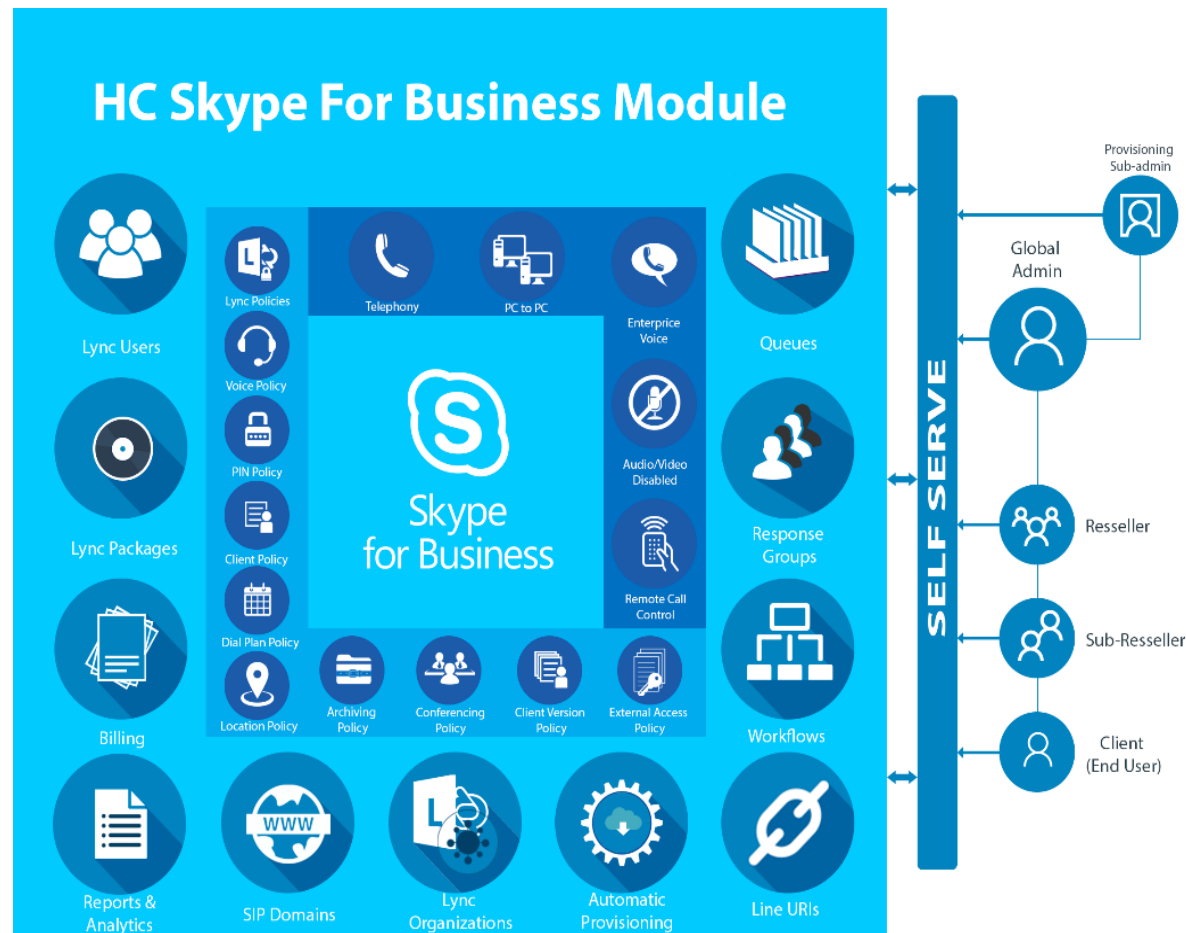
HC Skype For Business Module

Lync Users

Lync Packages

Billing

Reports & Analytics

SIP Domains

Lync Organizations

Automatic Provisioning

Line URIs

Workflows

Response Groups

Queues

Lync Policies

Voice Policy

PIN Policy

Client Policy

Dial Plan Policy

Location Policy

Telephony

PC to PC

Enterprice Voice

Audio/Video Disabled

Remote Call Control

Archiving Policy

Conferencing Policy

Client Version Policy

External Access Policy

Skype for Business

WWW

SELF SERVE

Provisioning Sub-admin

Global Admin

Resseller

Sub-Reseller

Client (End User)